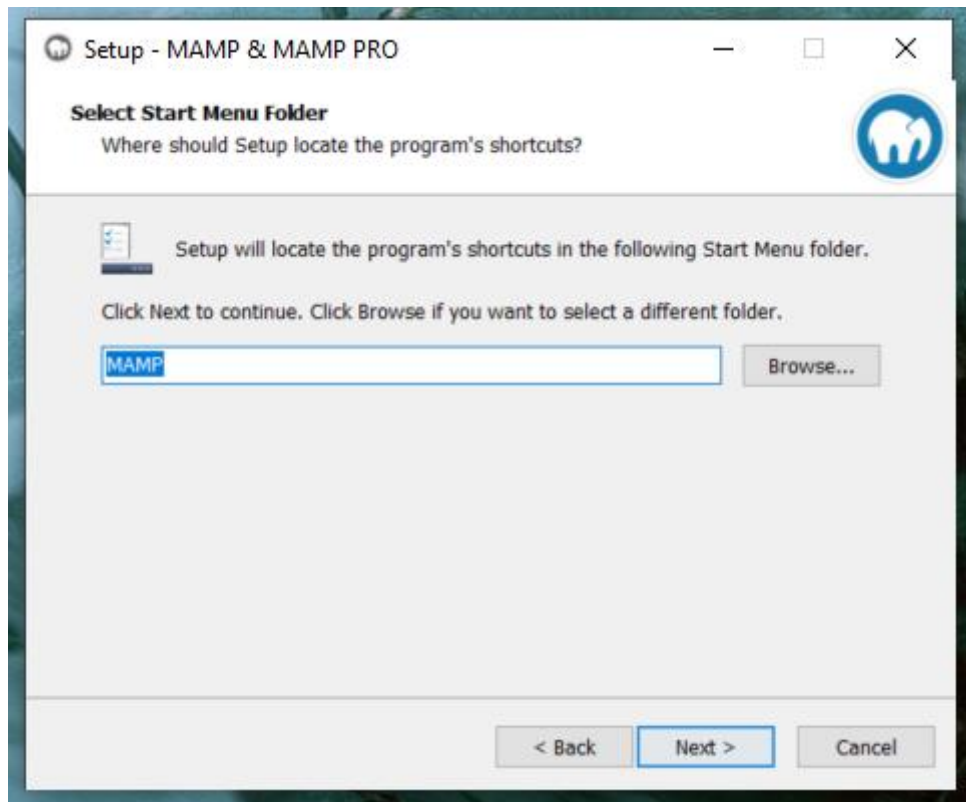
Setup - MAMP & MAMP PRO

Select Start Menu Folder
Where should Setup locate the program's shortcuts?

Setup will locate the program's shortcuts in the following Start Menu folder.

Click Next to continue. Click Browse if you want to select a different folder.

MAMP

Browse...

< Back

Next >

Cancel